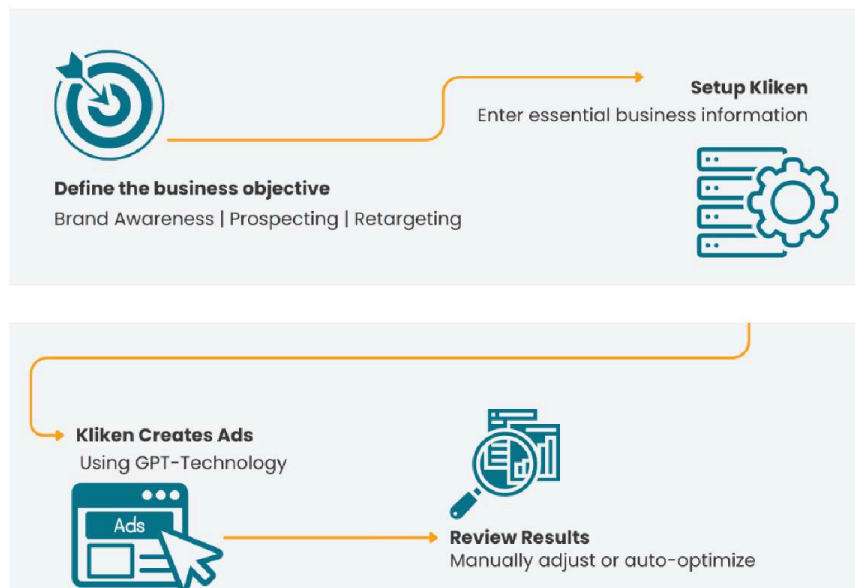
Setup Kliken
Enter essential business information

Define the business objective
Brand Awareness | Prospecting | Retargeting

Kliken Creates Ads
Using GPT-Technology

Ads

Review Results
Manually adjust or auto-optimize